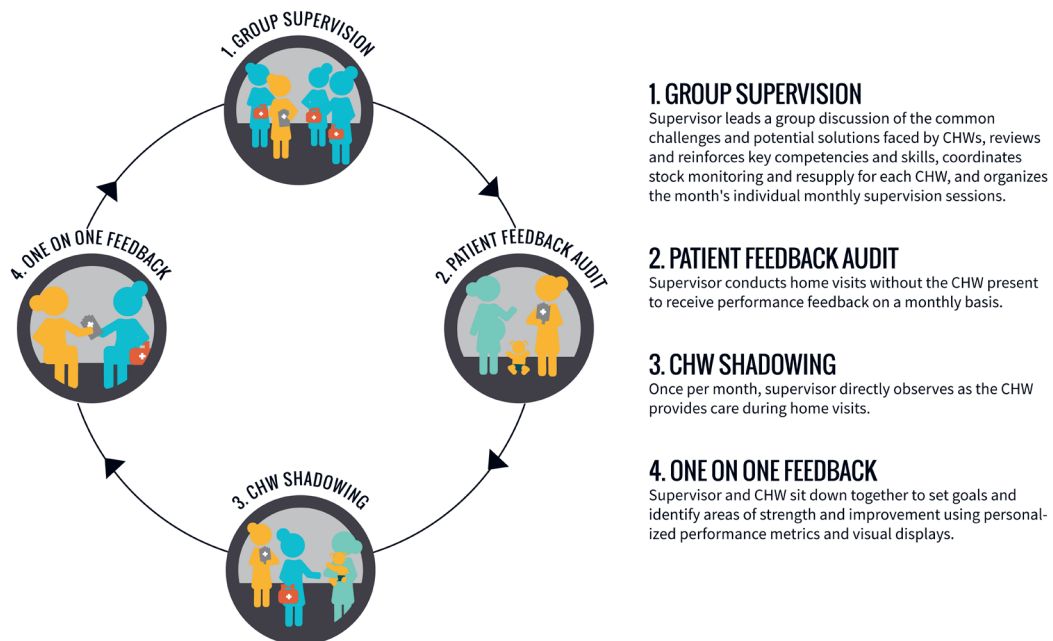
1. GROUP SUPERVISION

2. PATIENT FEEDBACK AUDIT

3. CHW SHADOWING

4. ONE ON ONE FEEDBACK

1. GROUP SUPERVISION
Supervisor leads a group discussion of the common challenges and potential solutions faced by CHWs, reviews and reinforces key competencies and skills, coordinates stock monitoring and resupply for each CHW, and organizes the month's individual monthly supervision sessions.

2. PATIENT FEEDBACK AUDIT
Supervisor conducts home visits without the CHW present to receive performance feedback on a monthly basis.

3. CHW SHADOWING
Once per month, supervisor directly observes as the CHW provides care during home visits.

4. ONE ON ONE FEEDBACK
Supervisor and CHW sit down together to set goals and identify areas of strength and improvement using personalized performance metrics and visual displays.